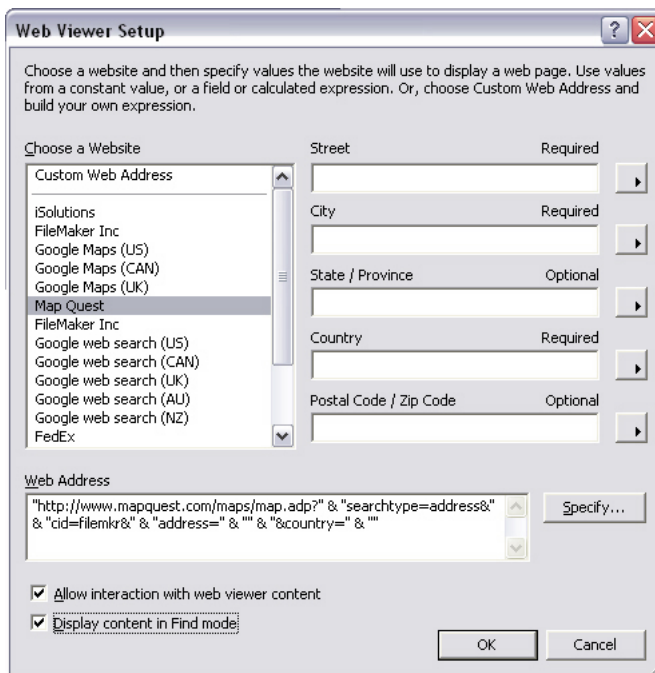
Web Viewer Setup

Choose a website and then specify values the website will use to display a web page. Use values from a constant value, or a field or calculated expression. Or, choose Custom Web Address and build your own expression.

Choose a Website

Custom Web Address

iSolutions
FileMaker Inc
Google Maps (US)
Google Maps (CAN)
Google Maps (UK)
Map Quest
FileMaker Inc
Google web search (US)
Google web search (CAN)
Google web search (UK)
Google web search (AU)
Google web search (NZ)
FedEx

Street Required

City Required

State / Province Optional

Country Required

Postal Code / Zip Code Optional

Web Address

"http://www.mapquest.com/maps/map.adp?" & "searchtype=address&" & "cid=filemkr&" & "address=" & "" & "&country=" & ""

Specify...

Allow interaction with web viewer content

Display content in Find mode

OK

Cancel